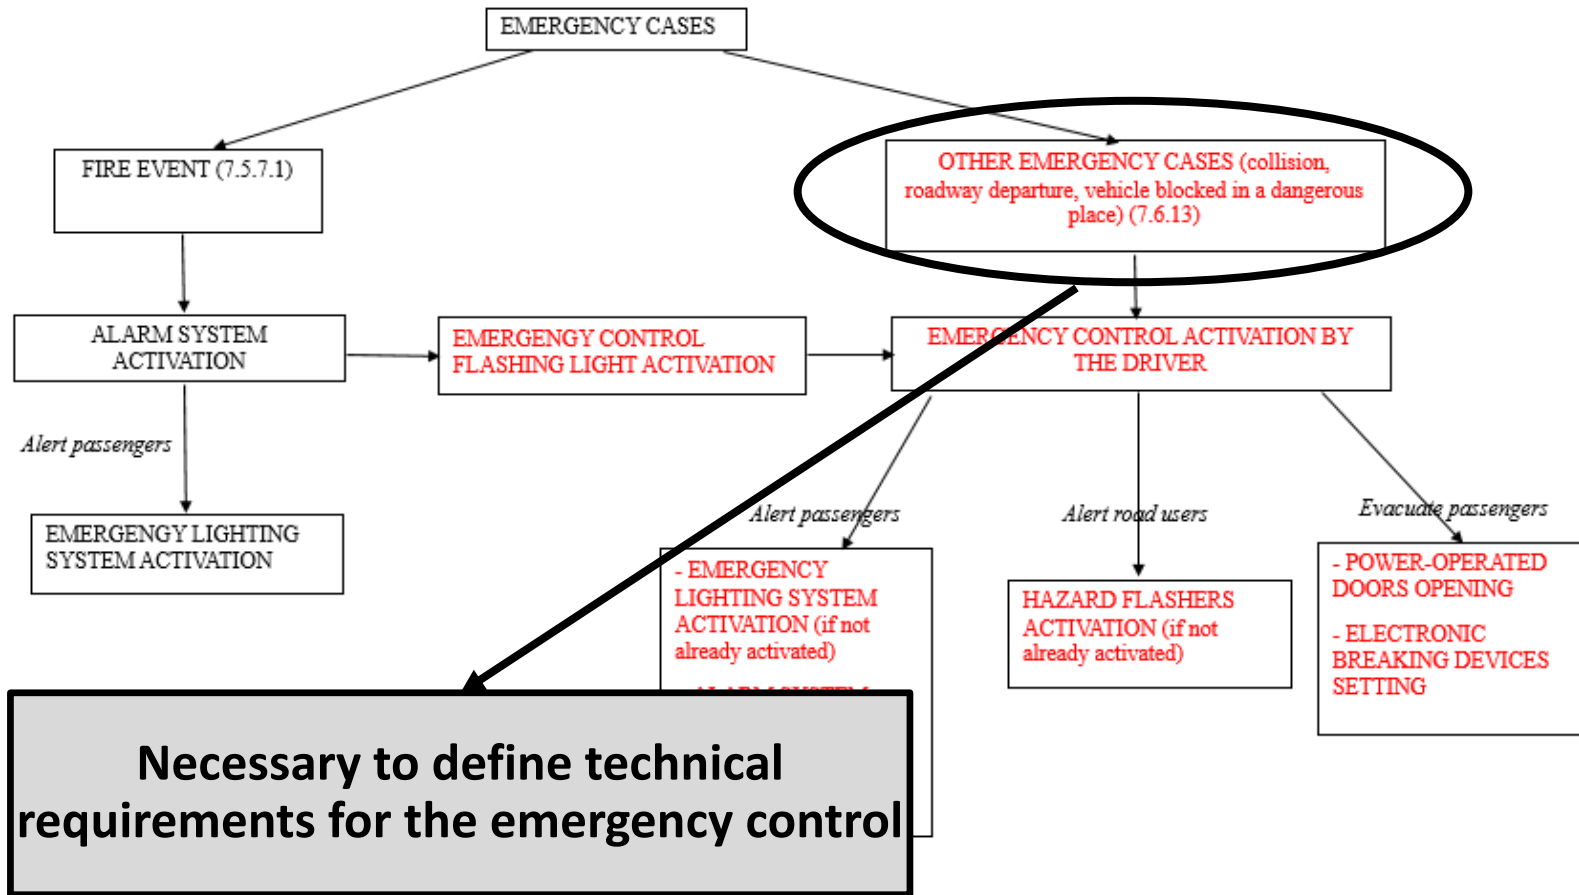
EMERGENCY CASES

FIRE EVENT (7.5.7.1)

OTHER EMERGENCY CASES (collision, roadway departure, vehicle blocked in a dangerous place) (7.6.13)

ALARM SYSTEM ACTIVATION

EMERGENGY CONTROL FLASHING LIGHT ACTIVATION

EMERGENCY CONTROL ACTIVATION BY THE DRIVER

Alert passengers

EMERGENGY LIGHTING SYSTEM ACTIVATION

Alert passengers

Alert road users

Evacuate passengers

- EMERGENCY LIGHTING SYSTEM ACTIVATION (if not already activated)

- ALARM SYSTEM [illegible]

HAZARD FLASHERS ACTIVATION (if not already activated)

- POWER-OPERATED DOORS OPENING

- ELECTRONIC BREAKING DEVICES SETTING

Necessary to define technical requirements for the emergency control